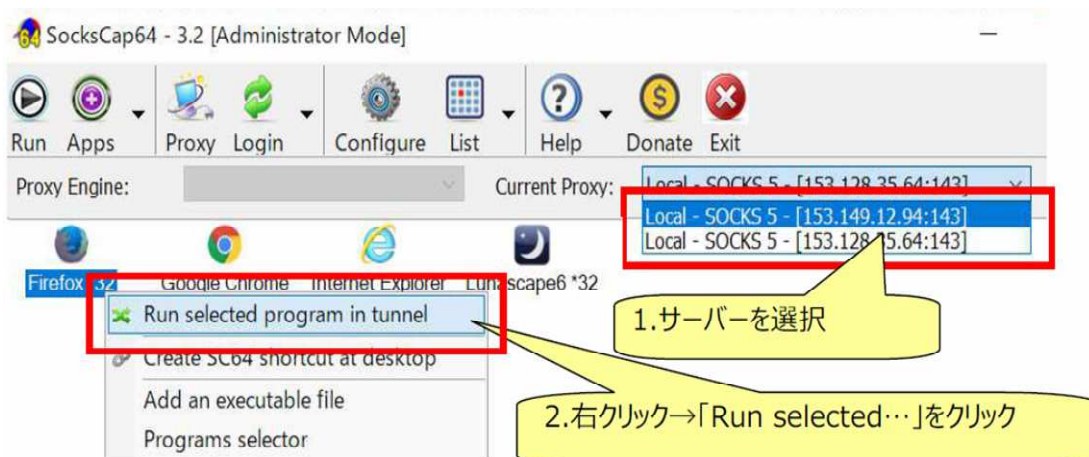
SocksCap64 - 3.2 [Administrator Mode]

Run Apps Proxy Login Configure List Help Donate Exit

Proxy Engine:

Current Proxy: Local - SOCKS 5 - [153.128.35.64:143]

Local - SOCKS 5 - [153.149.12.94:143]
Local - SOCKS 5 - [153.128.35.64:143]

Firefox *32 Google Chrome Internet Explorer Lunascape6 *32

Run selected program in tunnel
Create SC64 shortcut at desktop
Add an executable file
Programs selector

1.サーバーを選択

2.右クリック→「Run selected…」をクリック